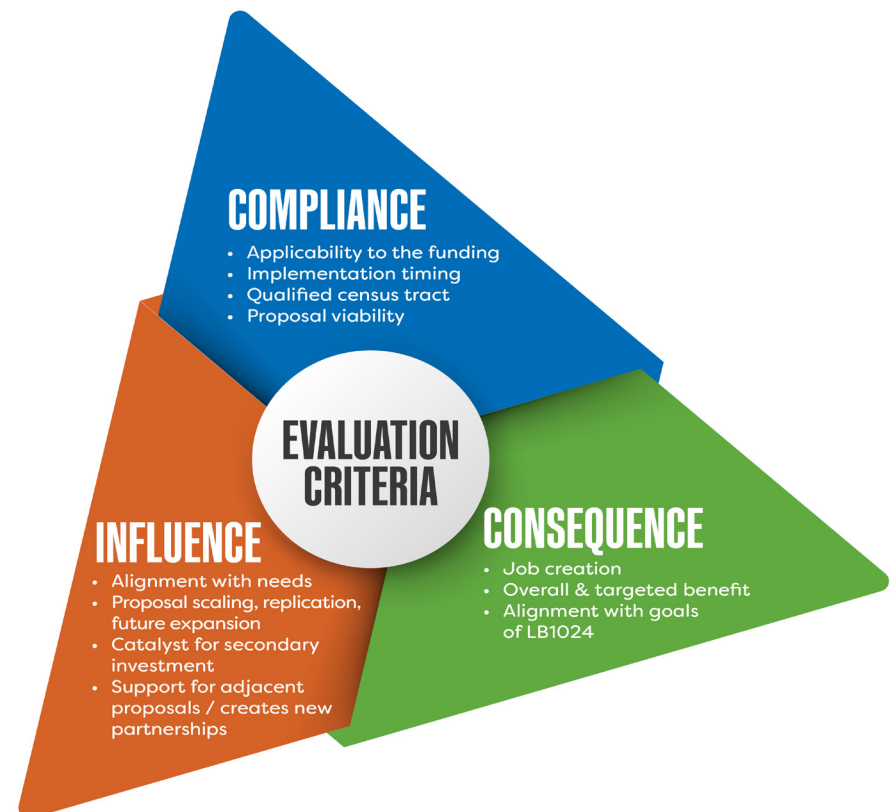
COMPLIANCE

- Applicability to the funding
- Implementation timing
- Qualified census tract
- Proposal viability

EVALUATION CRITERIA

INFLUENCE

- Alignment with needs
- Proposal scaling, replication, future expansion
- Catalyst for secondary investment
- Support for adjacent proposals / creates new partnerships

CONSEQUENCE

- Job creation
- Overall & targeted benefit
- Alignment with goals of LB1024